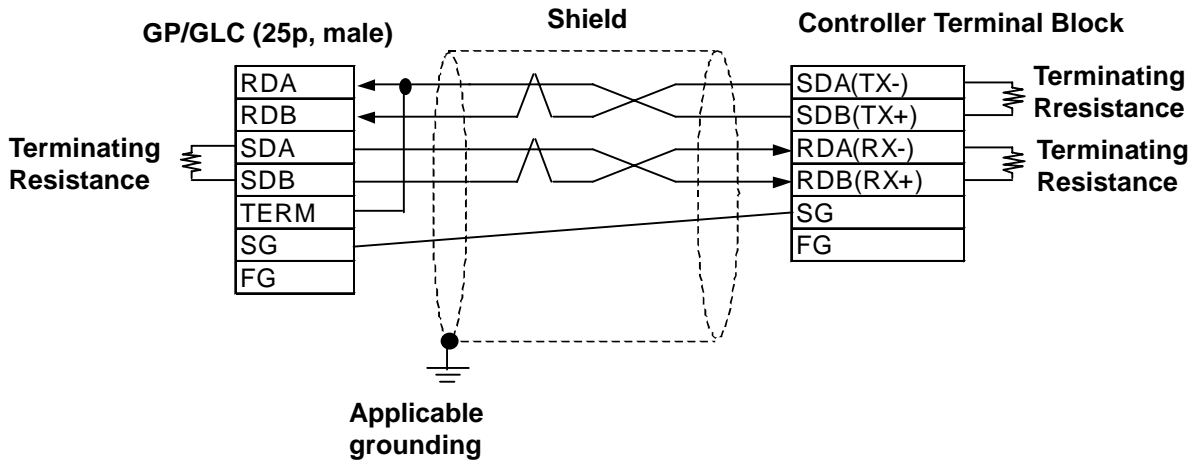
GP/GLC (25p, male)

Shield

Controller Terminal Block

RDA
RDB
SDA
SDB
TERM
SG
FG

Terminating Resistance

SDA(TX-)
SDB(TX+)
RDA(RX-)
RDB(RX+)
SG
FG

Terminating Rresistance

Terminating Resistance

Applicable grounding